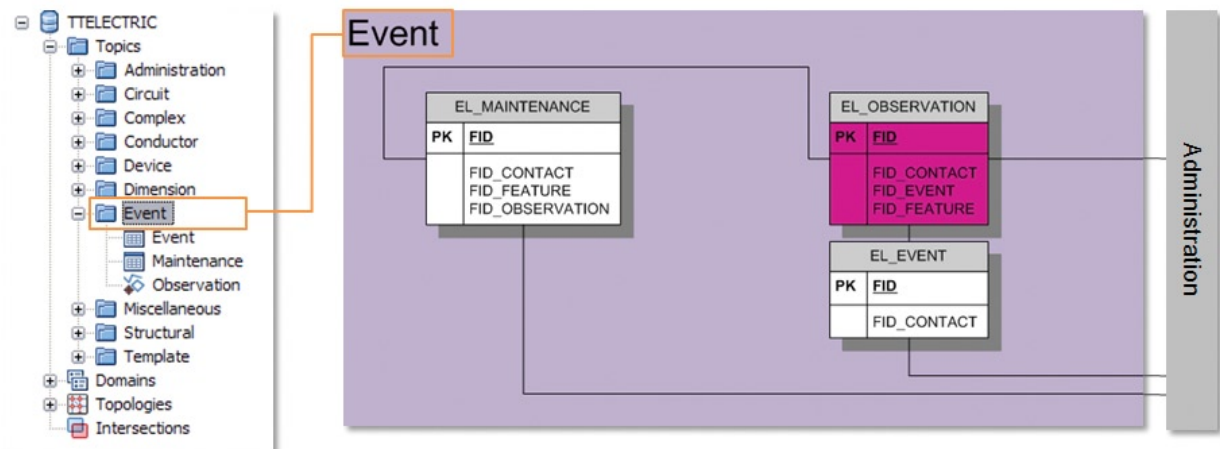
TTELECTRIC
Topics
Administration
Circuit
Complex
Conductor
Device
Dimension
Event
Event
Maintenance
Observation
Miscellaneous
Structural
Template
Domains
Topologies
Intersections

Event

EL_MAINTENANCE

| PK | FID |
|---|---|
| | FID_CONTACT FID_FEATURE FID_OBSERVATION |

EL_OBSERVATION

| PK | FID |
|---|---|
| | FID_CONTACT FID_EVENT FID_FEATURE |

EL_EVENT

| PK | FID |
|---|---|
| | FID_CONTACT |

Administration